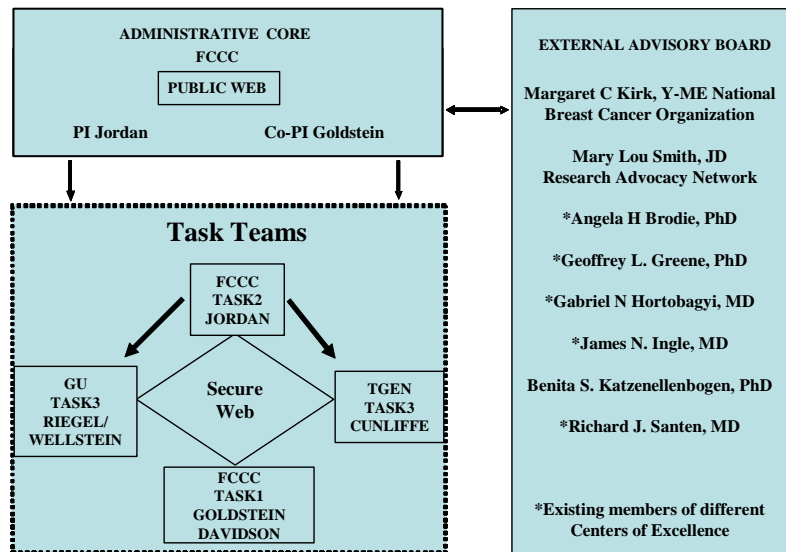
ADMINISTRATIVE CORE
FCCC

PUBLIC WEB

PI Jordan

Co-PI Goldstein

Task Teams

FCCC
TASK2
JORDAN

GU
TASK3
RIEGEL/
WELLSTEIN

Secure
Web

TGEN
TASK3
CUNLIFFE

FCCC
TASK1
GOLDSTEIN
DAVIDSON

EXTERNAL ADVISORY BOARD

Margaret C Kirk, Y-ME National Breast Cancer Organization

Mary Lou Smith, JD
Research Advocacy Network

*Angela H Brodie, PhD

*Geoffrey L. Greene, PhD

*Gabriel N Hortobagyi, MD

*James N. Ingle, MD

Benita S. Katzenellenbogen, PhD

*Richard J. Santen, MD

*Existing members of different Centers of Excellence